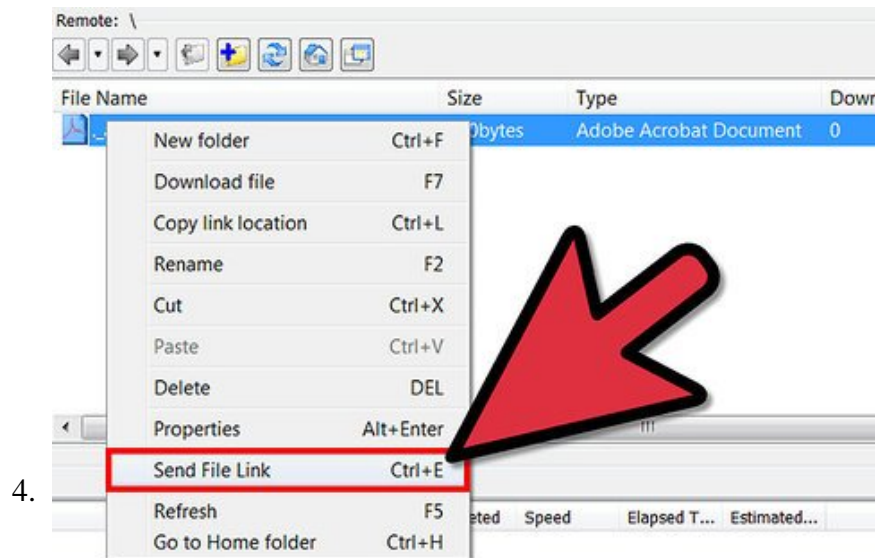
Remote: \

| File Name | Size | Type | Down |
|---|---|---|---|
| ... | 0bytes | Adobe Acrobat Document | 0 |

New folder Ctrl+F
Download file F7
Copy link location Ctrl+L
Rename F2
Cut Ctrl+X
Paste Ctrl+V
Delete DEL
Properties Alt+Enter
Send File Link Ctrl+E
Refresh F5
Go to Home folder Ctrl+H

eted Speed Elapsed T... Estimated...

4.